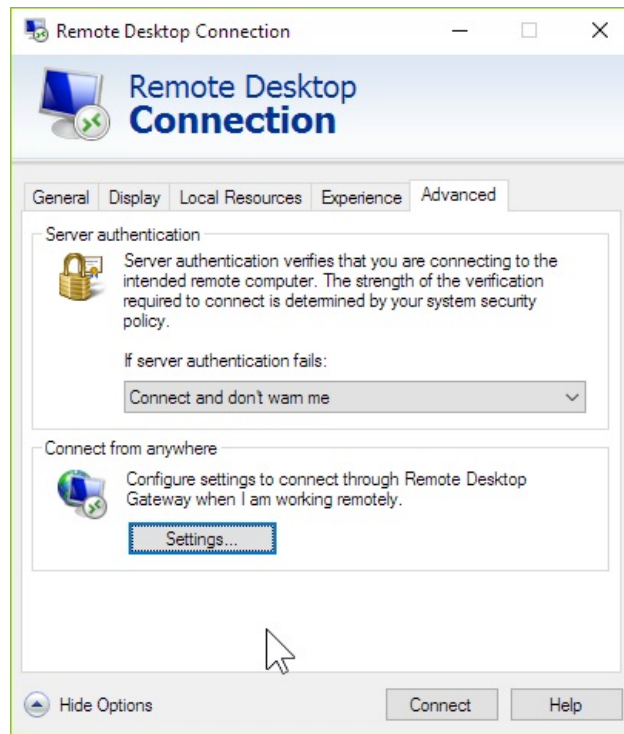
Remote Desktop Connection

Remote Desktop
Connection

General | Display | Local Resources | Experience | Advanced

Server authentication

Server authentication verifies that you are connecting to the intended remote computer. The strength of the verification required to connect is determined by your system security policy.

If server authentication fails:

Connect and don't warn me

Connect from anywhere

Configure settings to connect through Remote Desktop Gateway when I am working remotely.

Settings...

Hide Options

Connect

Help